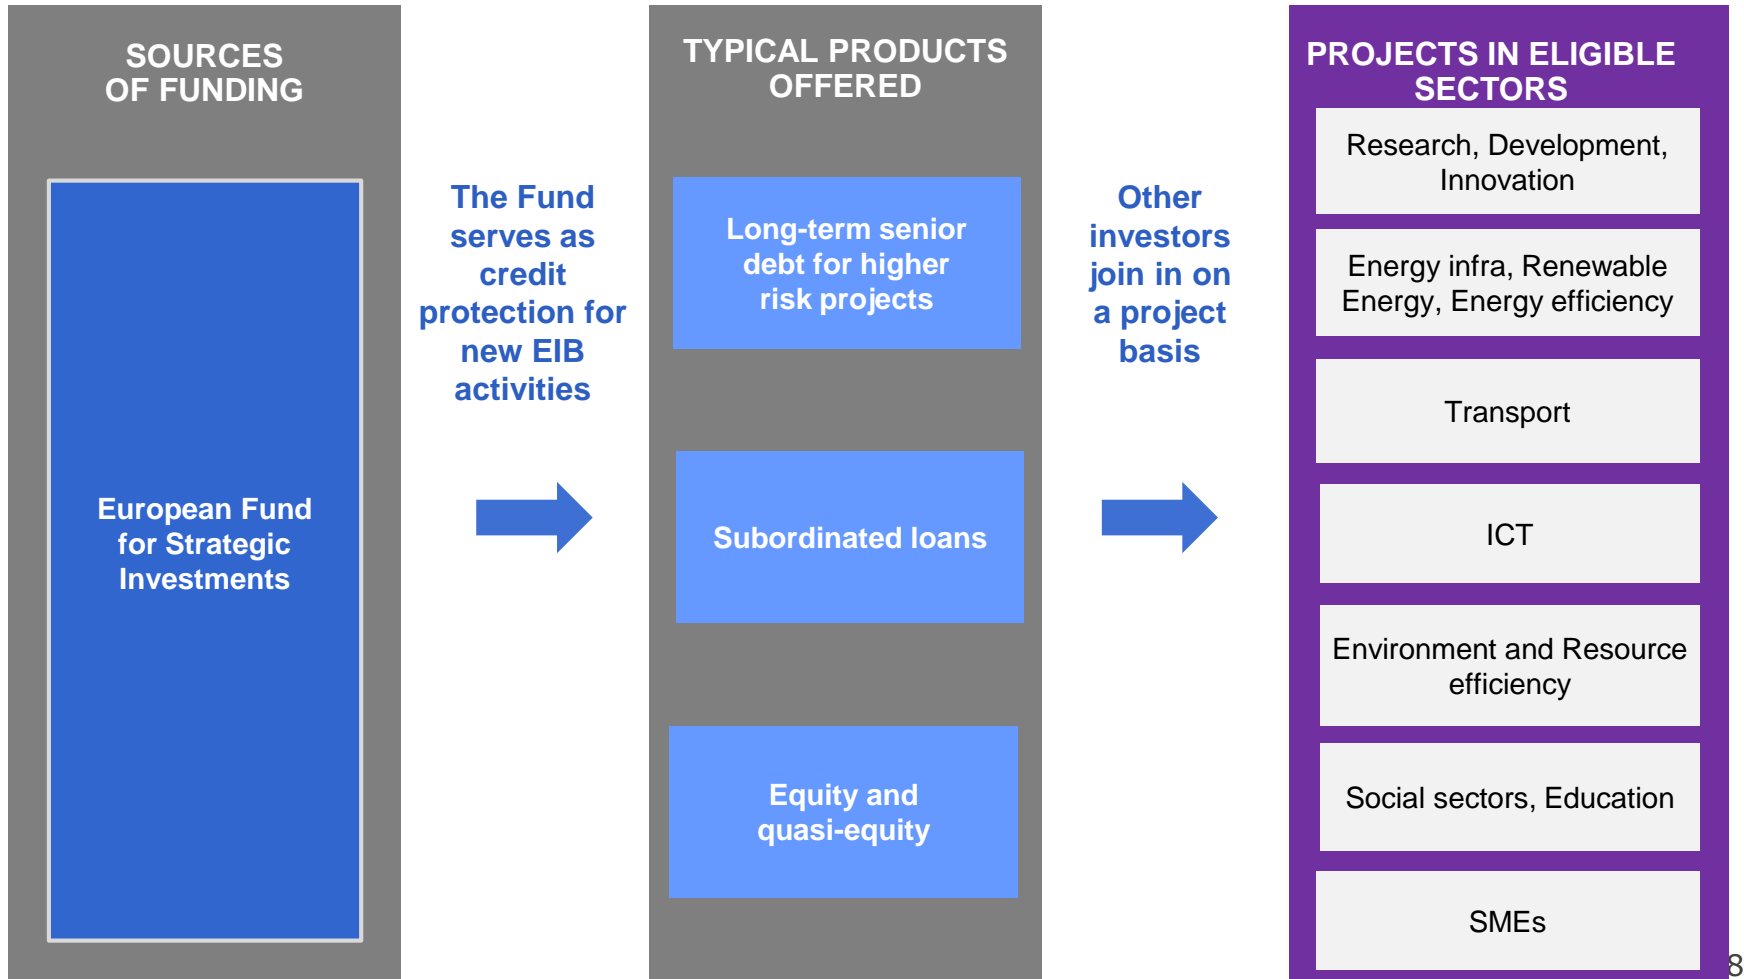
SOURCES OF FUNDING

European Fund for Strategic Investments

The Fund serves as credit protection for new EIB activities

TYPICAL PRODUCTS OFFERED

Long-term senior debt for higher risk projects

Subordinated loans

Equity and quasi-equity

Other investors join in on a project basis

PROJECTS IN ELIGIBLE SECTORS

Research, Development, Innovation

Energy infra, Renewable Energy, Energy efficiency

Transport

ICT

Environment and Resource efficiency

Social sectors, Education

SMEs

8